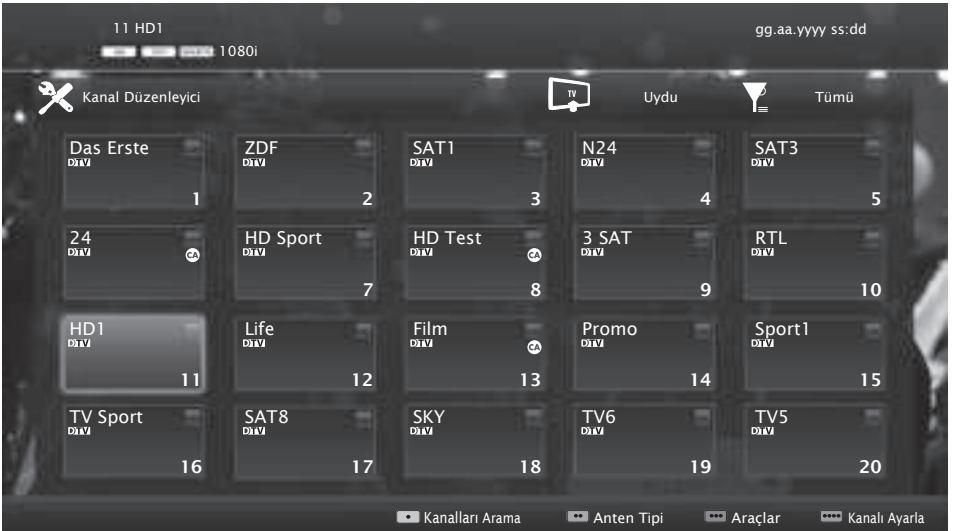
11 HD1
1080i

gg.aa.yyyy ss:dd

Kanal Düzenleyici

TV
Uydu

Tümü

| | | | | |
|---|---|---|---|---|
| Das Erste DTV 1 | ZDF DTV 2 | SAT1 DTV 3 | N24 DTV 4 | SAT3 DTV 5 |
| 24 DTV CA | HD Sport DTV 7 | HD Test DTV CA 8 | 3 SAT DTV 9 | RTL DTV 10 |
| HD1 DTV 11 | Life DTV 12 | Film DTV CA 13 | Promo DTV 14 | Sport1 DTV 15 |
| TV Sport DTV 16 | SAT8 DTV 17 | SKY DTV 18 | TV6 DTV 19 | TV5 DTV 20 |

Kanalları Arama
Anten Tipi
Araçlar
Kanalı Ayarla